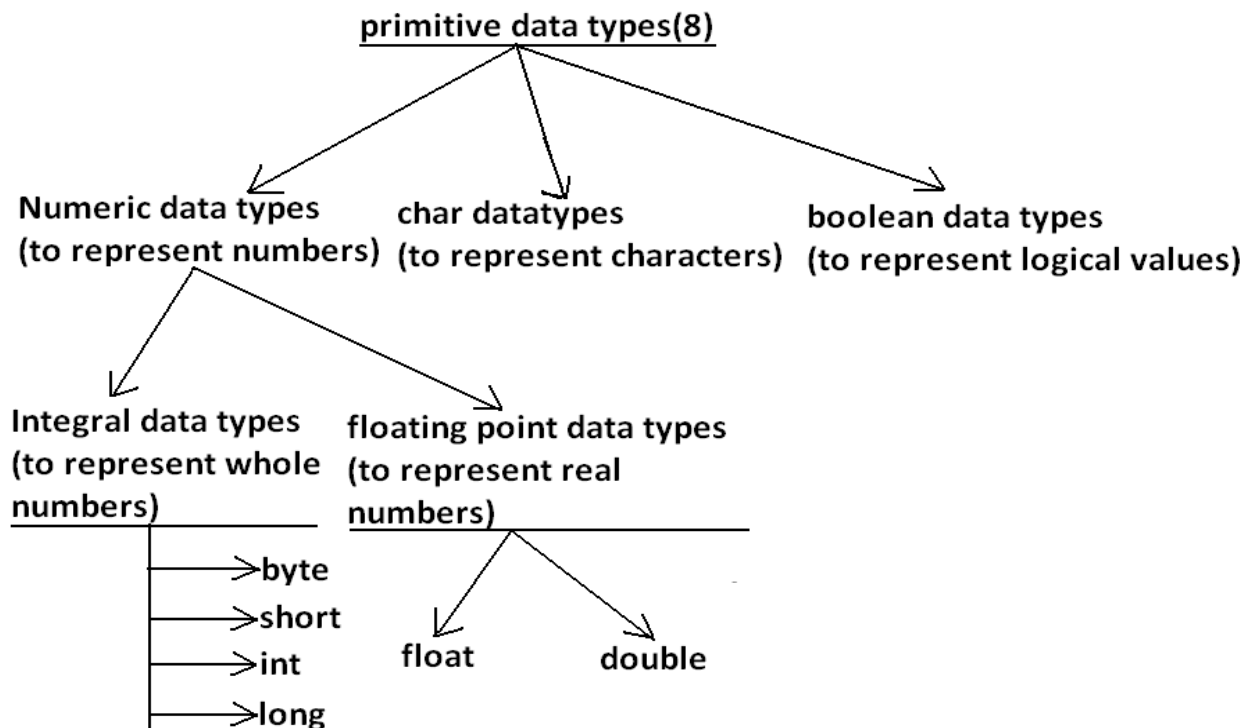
primitive data types(8)

Numeric data types (to represent numbers)

char datatypes (to represent characters)

boolean data types (to represent logical values)

Integral data types (to represent whole numbers)

floating point data types (to represent real numbers)

byte

short

int

long

float

double